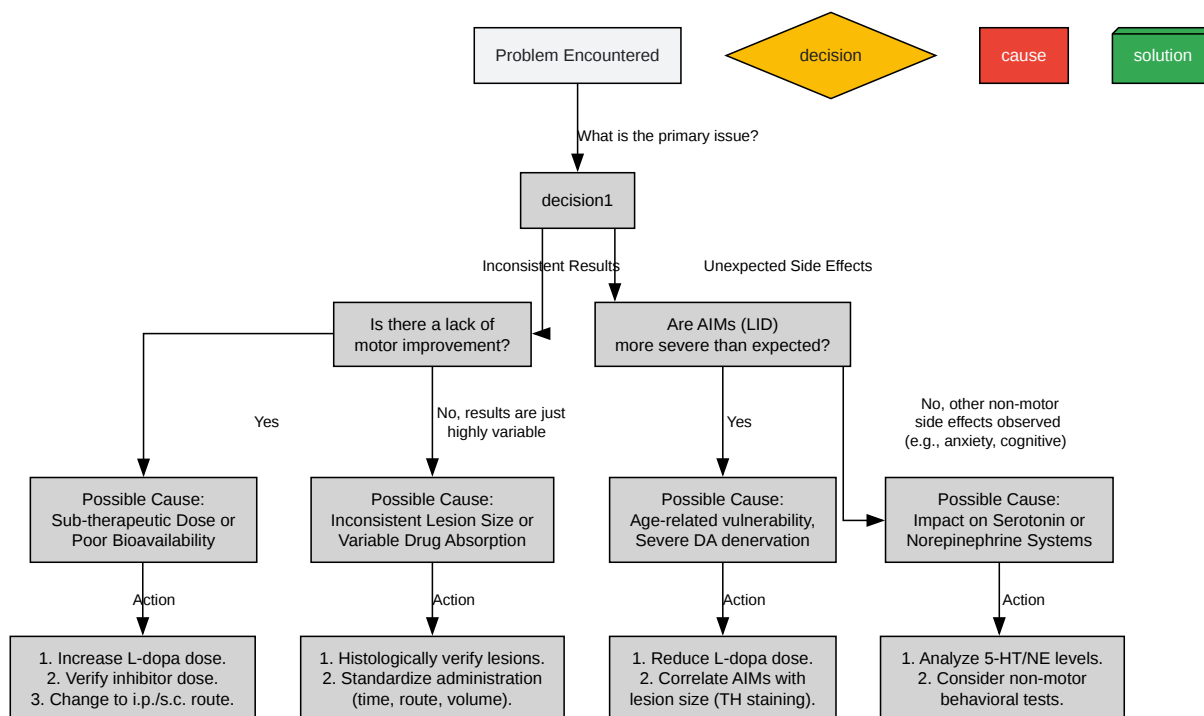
Problem Encountered

decision

cause

solution

What is the primary issue?

decision1

Inconsistent Results

Unexpected Side Effects

Is there a lack of motor improvement?

Are AIMs (LID) more severe than expected?

Yes

No, results are just highly variable

Yes

No, other non-motor side effects observed (e.g., anxiety, cognitive)

Possible Cause: Sub-therapeutic Dose or Poor Bioavailability

Possible Cause: Inconsistent Lesion Size or Variable Drug Absorption

Possible Cause: Age-related vulnerability, Severe DA denervation

Possible Cause: Impact on Serotonin or Norepinephrine Systems

Action

Action

Action

Action

1. Increase L-dopa dose.
2. Verify inhibitor dose.
3. Change to i.p./s.c. route.

1. Histologically verify lesions.
2. Standardize administration (time, route, volume).

1. Reduce L-dopa dose.
2. Correlate AIMs with lesion size (TH staining).

1. Analyze 5-HT/NE levels.
2. Consider non-motor behavioral tests.